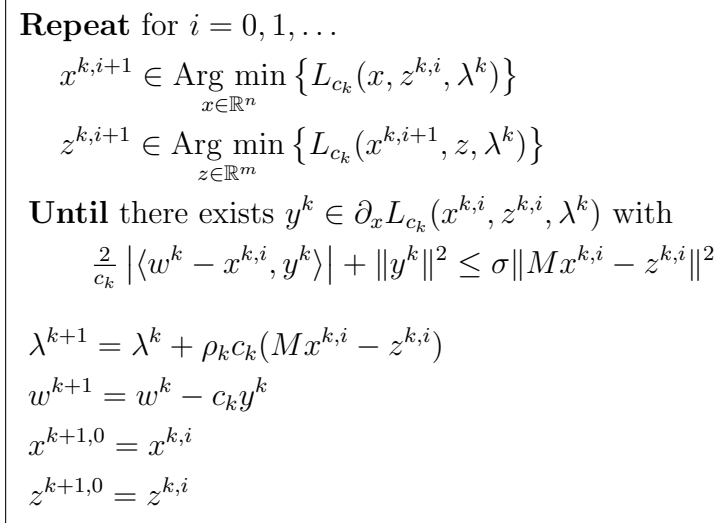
**Repeat** for $i = 0, 1, \ldots$

$x^{k,i+1} \in \operatorname*{Arg\,min}_{x\in\mathbb{R}^n} \left\{ L_{c_k}(x, z^{k,i}, \lambda^k) \right\}$

$z^{k,i+1} \in \operatorname*{Arg\,min}_{z\in\mathbb{R}^m} \left\{ L_{c_k}(x^{k,i+1}, z, \lambda^k) \right\}$

**Until** there exists $y^k \in \partial_x L_{c_k}(x^{k,i}, z^{k,i}, \lambda^k)$ with

$\frac{2}{c_k} \left| \langle w^k - x^{k,i}, y^k \rangle \right| + \|y^k\|^2 \leq \sigma \|Mx^{k,i} - z^{k,i}\|^2$

$\lambda^{k+1} = \lambda^k + \rho_k c_k (Mx^{k,i} - z^{k,i})$

$w^{k+1} = w^k - c_k y^k$

$x^{k+1,0} = x^{k,i}$

$z^{k+1,0} = z^{k,i}$